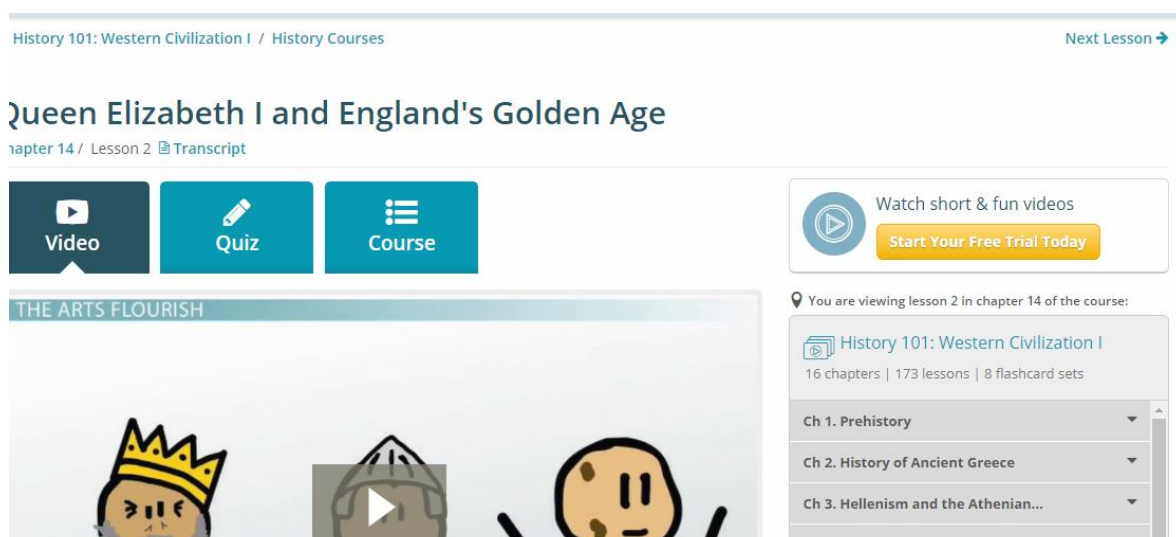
History 101: Western Civilization I / History Courses

Next Lesson

Queen Elizabeth I and England's Golden Age

hapter 14 / Lesson 2 Transcript

Video

Quiz

Course

THE ARTS FLOURISH

Watch short & fun videos

Start Your Free Trial Today

You are viewing lesson 2 in chapter 14 of the course:

History 101: Western Civilization I

16 chapters | 173 lessons | 8 flashcard sets

Ch 1. Prehistory

Ch 2. History of Ancient Greece

Ch 3. Hellenism and the Athenian...